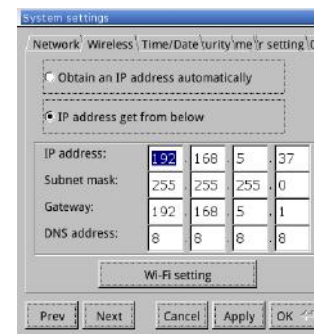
System settings

Network Wireless Time/Date curity me r setting

Obtain an IP address automatically

IP address get from below

| IP address: | 192 | 168 | 5 | 37 |
|---|---|---|---|---|
| Subnet mask: | 255 | 255 | 255 | 0 |
| Gateway: | 192 | 168 | 5 | 1 |
| DNS address: | 8 | 8 | 8 | 8 |

Wi-Fi setting

Prev Next Cancel Apply OK